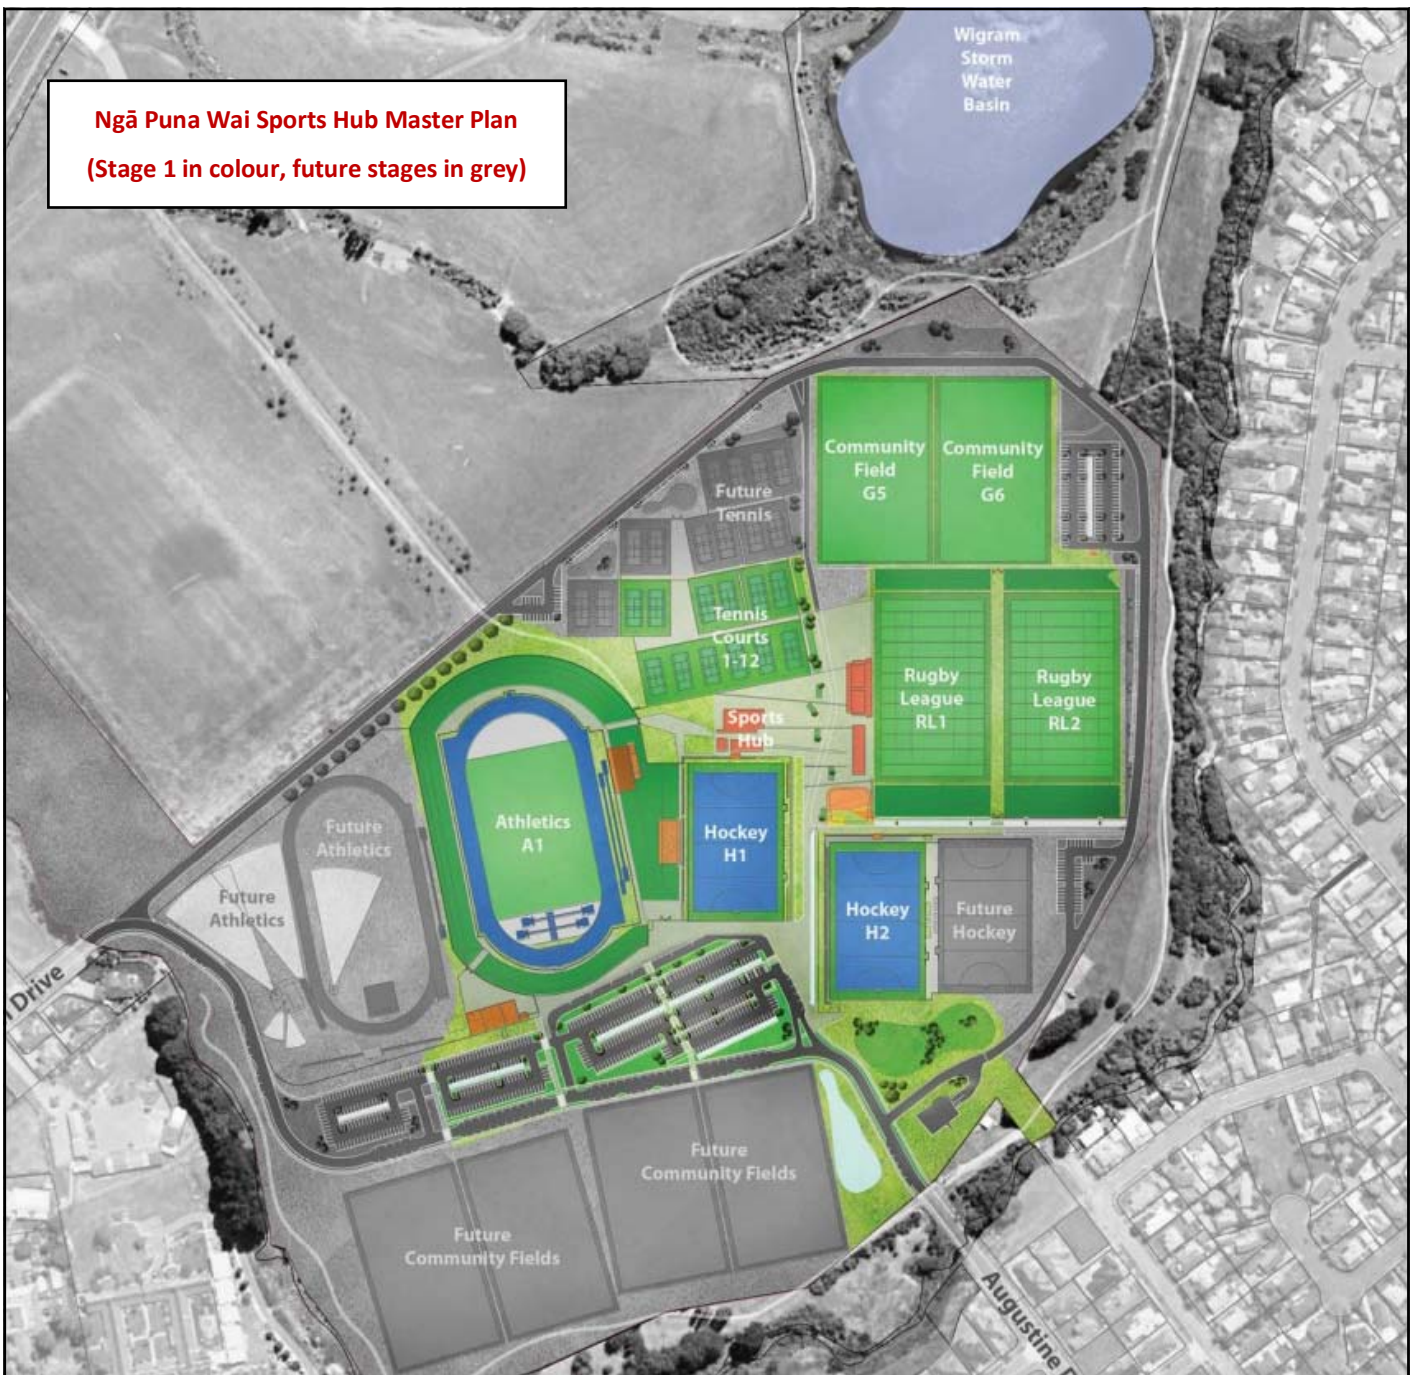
Ngā Puna Wai Sports Hub Master Plan
(Stage 1 in colour, future stages in grey)

Wigram Storm Water Basin

Community Field G5

Community Field G6

Future Tennis

Tennis Courts 1-12

Rugby League RL1

Rugby League RL2

Sports Hub

Athletics A1

Hockey H1

Hockey H2

Future Hockey

Future Athletics

Future Athletics

Drive

Future Community Fields

Future Community Fields

Augustine